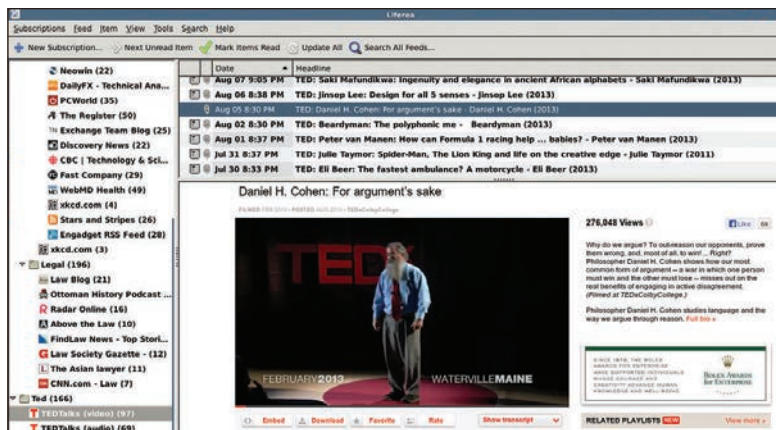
Liferea

Subscriptions Feed Item View Tools Search Help

New Subscription... Next Unread Item Mark Items Read Update All Search All Feeds...

Neowin (22)
DailyFX - Technical Ana...
PCWorld (35)
The Register (50)
Exchange Team Blog (25)
Discovery News (22)
CBC | Technology & Sci...
Fast Company (29)
WebMD Health (49)
xkcd.com (4)
Stars and Stripes (26)
Engadget RSS Feed (28)
xkcd.com (3)
Legal (196)
Law Blog (21)
Ottoman History Podcast ...
Radar Online (16)
Above the Law (10)
FindLaw News - Top Stori...
Law Society Gazette - (12)
The Asian lawyer (11)
CNN.com - Law (7)
Ted (166)
TEDTalks (video) (97)
TEDTalks (audio) (69)

| Date | Headline |
|---|---|
| Aug 07 9:05 PM | TED: Saki Mafundikwa: Ingenuity and elegance in ancient African alphabets - Saki Mafundikwa (2013) |
| Aug 06 8:38 PM | TED: Jinsop Lee: Design for all 5 senses - Jinsop Lee (2013) |
| Aug 05 8:30 PM | TED: Daniel H. Cohen: For argument's sake - Daniel H. Cohen (2013) |
| Aug 02 8:30 PM | TED: Beardyman: The polyphonic me - Beardyman (2013) |
| Aug 01 8:37 PM | TED: Peter van Manen: How can Formula 1 racing help ... babies? - Peter van Manen (2013) |
| Jul 31 8:37 PM | TED: Julie Taymor: Spider-Man, The Lion King and life on the creative edge - Julie Taymor (2011) |
| Jul 30 8:33 PM | TED: Eli Beer: The fastest ambulance? A motorcycle - Eli Beer (2013) |

Daniel H. Cohen: For argument's sake

FILMED FEB 2013 • POSTED AUG 2013 • TEDxColbyCollege

TED
FEBRUARY 2013
WATERVILLE MAINE

276,048 Views

Like

Why do we argue? To out-reason our opponents, prove them wrong, and, most of all, to win! ... Right? Philosopher Daniel H. Cohen shows how our most common form of argument — a war in which one person must win and the other must lose — misses out on the real benefits of engaging in active disagreement. (Filmed at TEDxColbyCollege.)

Philosopher Daniel H. Cohen studies language and the way we argue through reason. Full bio »

ROLEX AWARDS FOR ENTERPRISE

Embed Download Favorite Rate Show transcript

RELATED PLAYLISTS NEW View more »